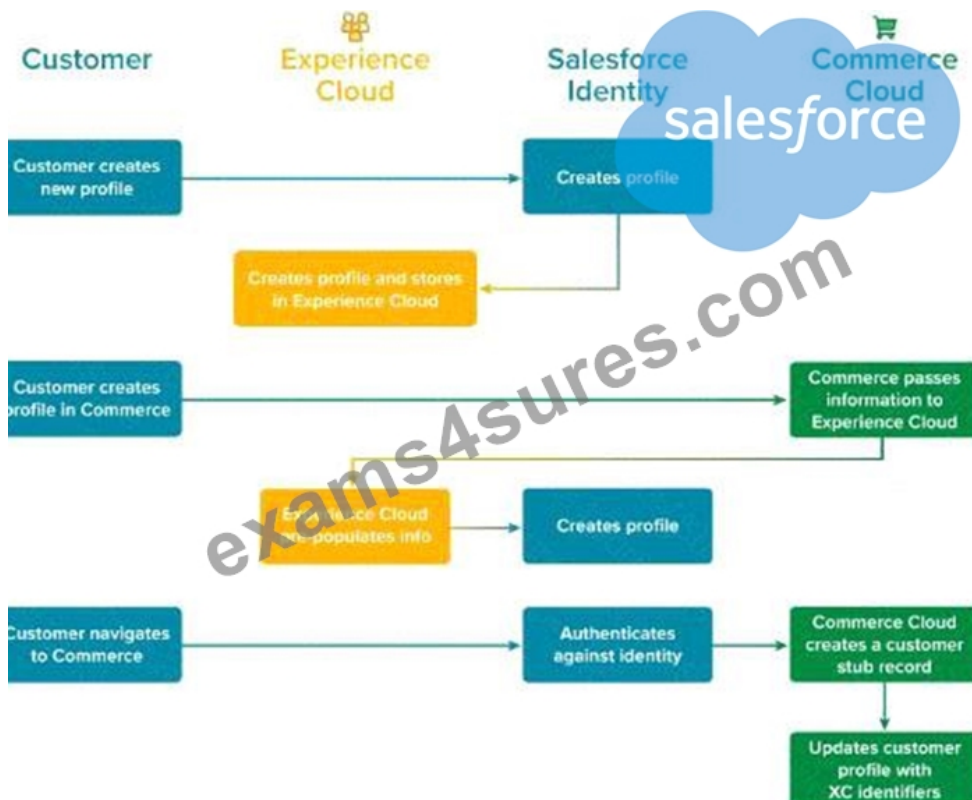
Customer

Experience Cloud

Salesforce Identity

Commerce Cloud

salesforce

Customer creates new profile

Creates profile

Creates profile and stores in Experience Cloud

exams4sures.com

Customer creates profile in Commerce

Commerce passes information to Experience Cloud

Ex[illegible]ce Cloud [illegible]-populates info

Creates profile

Customer navigates to Commerce

Authenticates against identity

Commerce Cloud creates a customer stub record

Updates customer profile with XC identifiers